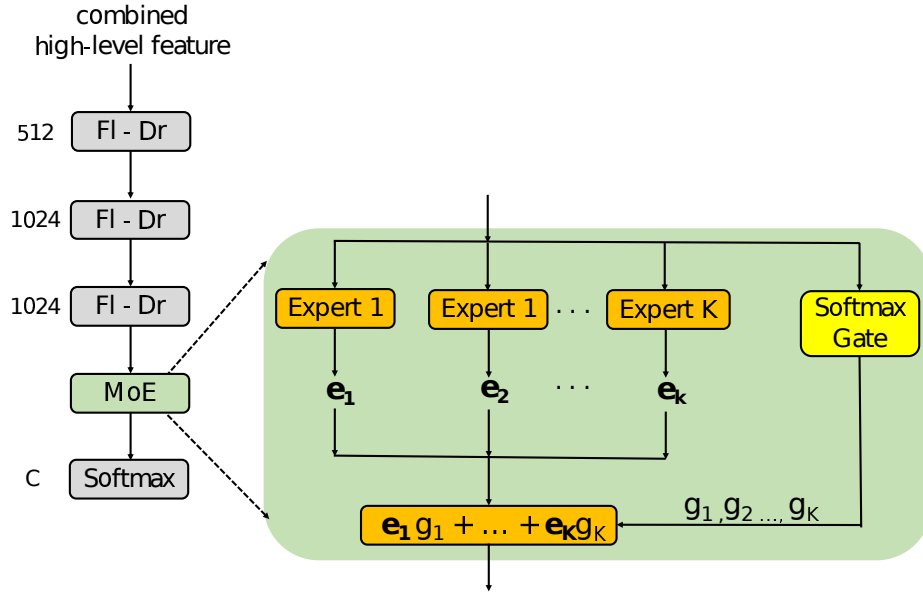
combined
high-level feature

512 Fl - Dr

1024 Fl - Dr

1024 Fl - Dr

MoE

C Softmax

Expert 1 Expert 1 . . . Expert K

Softmax Gate

$\mathbf{e_1}$ $\mathbf{e_2}$ . . . $\mathbf{e_K}$

$g_1, g_2 ..., g_K$

$\mathbf{e_1} g_1 + \ldots + \mathbf{e_K} g_K$